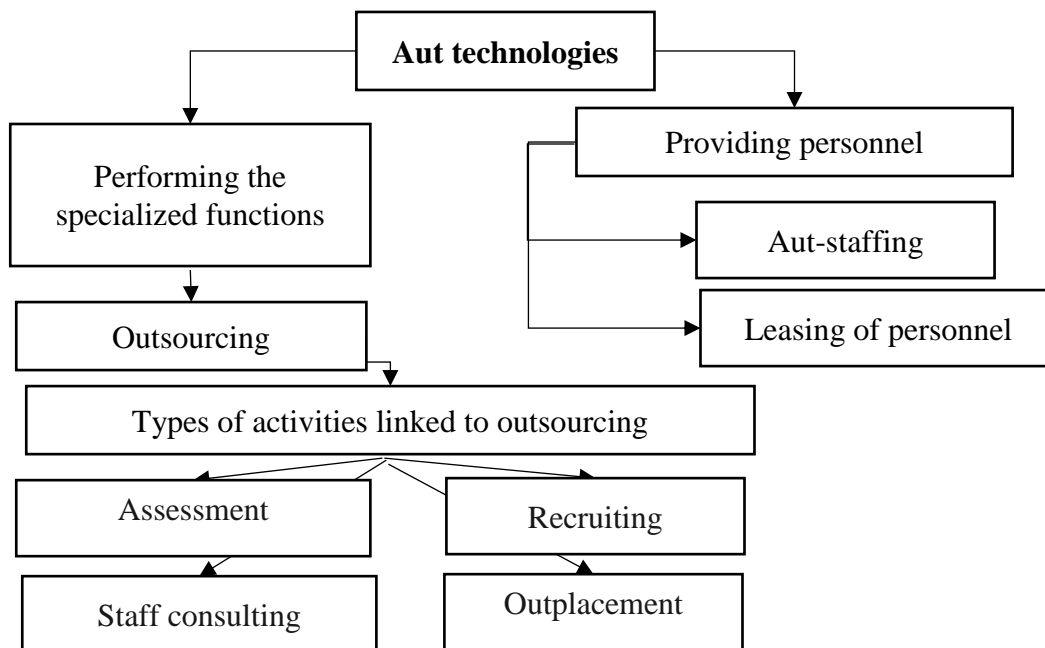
Aut technologies

Performing the specialized functions

Providing personnel

Aut-staffing

Leasing of personnel

Outsourcing

Types of activities linked to outsourcing

Assessment

Recruiting

Staff consulting

Outplacement